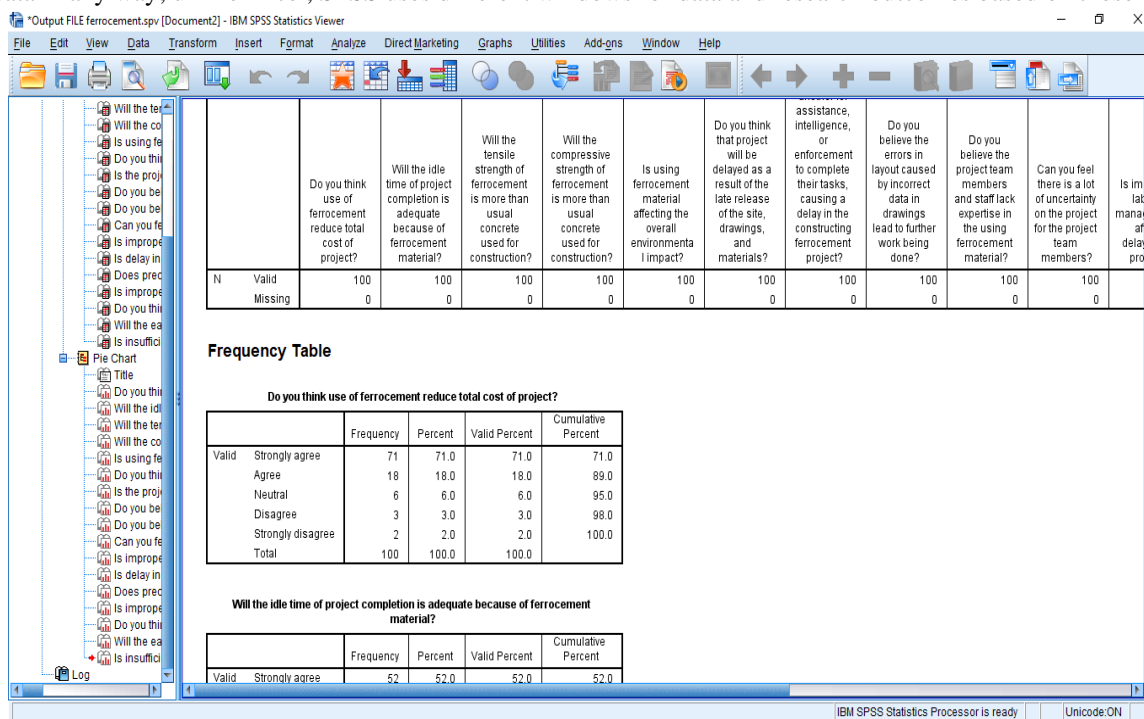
*Output FILE ferrocement.spv [Document2] - IBM SPSS Statistics Viewer

File Edit View Data Transform Insert Format Analyze Direct Marketing Graphs Utilities Add-ons Window Help

Will the ter
Will the co
Is using fe
Do you thi
Is the proj
Do you be
Do you be
Can you fe
Is imprope
Is delay in
Does prec
Is imprope
Do you thi
Will the ea
Is insuffici
Pie Chart
Title
Do you thi
Will the idl
Will the ter
Will the co
Is using fe
Do you thi
Is the proj
Do you be
Do you be
Can you fe
Is imprope
Is delay in
Does prec
Is imprope
Do you thi
Will the ea
Is insuffici
Log

| | | Do you think use of ferrocement reduce total cost of project? | Will the idle time of project completion is adequate because of ferrocement material? | Will the tensile strength of ferrocement is more than usual concrete used for construction? | Will the compressive strength of ferrocement is more than usual concrete used for construction? | Is using ferrocement material affecting the overall environmental impact? | Do you think that project will be delayed as a result of the late release of the site, drawings, and materials? | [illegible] assistance, intelligence, or enforcement to complete their tasks, causing a delay in the constructing ferrocement project? | Do you believe the errors in layout caused by incorrect data in drawings lead to further work being done? | Do you believe the project team members and staff lack expertise in the using ferrocement material? | Can you feel there is a lot of uncertainty on the project for the project team members? | Is im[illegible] lab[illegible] mana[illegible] af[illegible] dela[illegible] pro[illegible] |
|---|---|---|---|---|---|---|---|---|---|---|---|---|
| N | Valid | 100 | 100 | 100 | 100 | 100 | 100 | 100 | 100 | 100 | 100 | |
| | Missing | 0 | 0 | 0 | 0 | 0 | 0 | 0 | 0 | 0 | 0 | |

Frequency Table

Do you think use of ferrocement reduce total cost of project?

| | | Frequency | Percent | Valid Percent | Cumulative Percent |
|---|---|---|---|---|---|
| Valid | Strongly agree | 71 | 71.0 | 71.0 | 71.0 |
| | Agree | 18 | 18.0 | 18.0 | 89.0 |
| | Neutral | 6 | 6.0 | 6.0 | 95.0 |
| | Disagree | 3 | 3.0 | 3.0 | 98.0 |
| | Strongly disagree | 2 | 2.0 | 2.0 | 100.0 |
| | Total | 100 | 100.0 | 100.0 | |

Will the idle time of project completion is adequate because of ferrocement material?

| | | Frequency | Percent | Valid Percent | Cumulative Percent |
|---|---|---|---|---|---|
| Valid | Strongly agree | 52 | 52.0 | 52.0 | 52.0 |

IBM SPSS Statistics Processor is ready | Unicode:ON